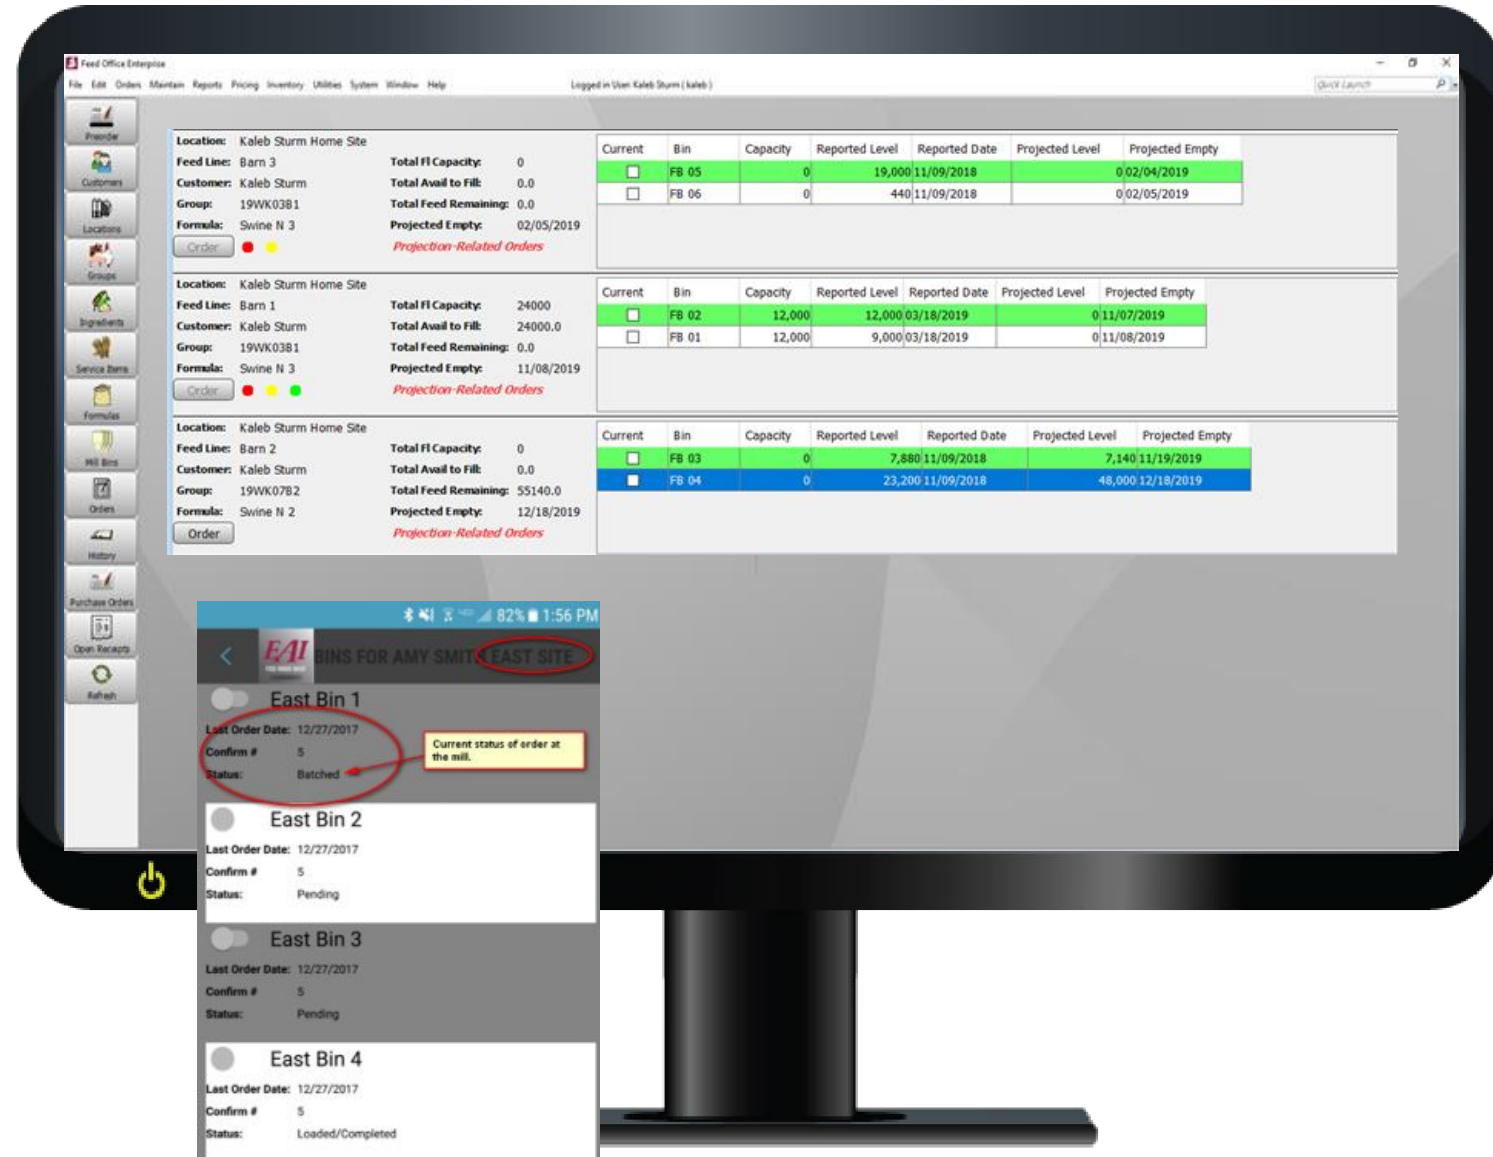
Feed Office Enterprise

File Edit Orders Maintain Reports Pricing Inventory Utilities System Window Help

Logged in User: Kaleb Sturm (kaleb)

Quick Launch

Preorder

Customers

Locations

Groups

Ingredients

Service Items

Formulas

Mill Bins

Orders

History

Purchase Orders

Open Receipts

Refresh

Location: Kaleb Sturm Home Site
Feed Line: Barn 3
Customer: Kaleb Sturm
Group: 19WK0381
Formula: Swine N 3
Total Fl Capacity: 0
Total Avail to Fill: 0.0
Total Feed Remaining: 0.0
Projected Empty: 02/05/2019
Order
Projection-Related Orders

| Current | Bin | Capacity | Reported Level | Reported Date | Projected Level | Projected Empty |
|---|---|---|---|---|---|---|
| ☐ | FB 05 | 0 | 19,000 | 11/09/2018 | 0 | 02/04/2019 |
| ☐ | FB 06 | 0 | 440 | 11/09/2018 | 0 | 02/05/2019 |

Location: Kaleb Sturm Home Site
Feed Line: Barn 1
Customer: Kaleb Sturm
Group: 19WK0381
Formula: Swine N 3
Total Fl Capacity: 24000
Total Avail to Fill: 24000.0
Total Feed Remaining: 0.0
Projected Empty: 11/08/2019
Order
Projection-Related Orders

| Current | Bin | Capacity | Reported Level | Reported Date | Projected Level | Projected Empty |
|---|---|---|---|---|---|---|
| ☐ | FB 02 | 12,000 | 12,000 | 03/18/2019 | 0 | 11/07/2019 |
| ☐ | FB 01 | 12,000 | 9,000 | 03/18/2019 | 0 | 11/08/2019 |

Location: Kaleb Sturm Home Site
Feed Line: Barn 2
Customer: Kaleb Sturm
Group: 19WK0782
Formula: Swine N 2
Total Fl Capacity: 0
Total Avail to Fill: 0.0
Total Feed Remaining: 55140.0
Projected Empty: 12/18/2019
Order
Projection-Related Orders

| Current | Bin | Capacity | Reported Level | Reported Date | Projected Level | Projected Empty |
|---|---|---|---|---|---|---|
| ☐ | FB 03 | 0 | 7,880 | 11/09/2018 | 7,140 | 11/19/2019 |
| ☐ | FB 04 | 0 | 23,200 | 11/09/2018 | 48,000 | 12/18/2019 |

82% 1:56 PM

EAI BINS FOR AMY SMITH EAST SITE

East Bin 1
Last Order Date: 12/27/2017
Confirm #: 5
Status: Batched

Current status of order at the mill.

East Bin 2
Last Order Date: 12/27/2017
Confirm #: 5
Status: Pending

East Bin 3
Last Order Date: 12/27/2017
Confirm #: 5
Status: Pending

East Bin 4
Last Order Date: 12/27/2017
Confirm #: 5
Status: Loaded/Completed